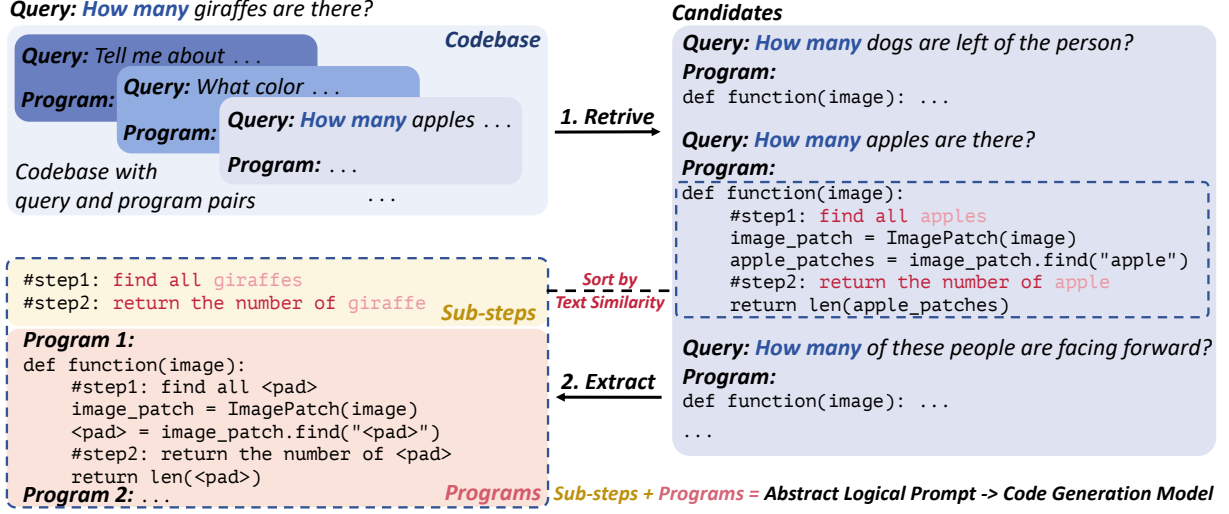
Query: How many giraffes are there?

Codebase

Query: Tell me about . . .

Program:

Query: What color . . .

Program:

Query: How many apples . . .

Program: . . .

Codebase with query and program pairs

. . .

1. Retrive

Candidates

Query: How many dogs are left of the person?

Program:

def function(image): ...

Query: How many apples are there?

Program:

def function(image):
    #step1: find all apples
    image_patch = ImagePatch(image)
    apple_patches = image_patch.find("apple")
    #step2: return the number of apple
    return len(apple_patches)

Query: How many of these people are facing forward?

Program:

def function(image): ...

...

Sort by Text Similarity

#step1: find all giraffes
#step2: return the number of giraffe

Sub-steps

Program 1:

def function(image):
    #step1: find all <pad>
    image_patch = ImagePatch(image)
    <pad> = image_patch.find("<pad>")
    #step2: return the number of <pad>
    return len(<pad>)

Program 2: ...

Programs

2. Extract

Sub-steps + Programs = Abstract Logical Prompt -> Code Generation Model